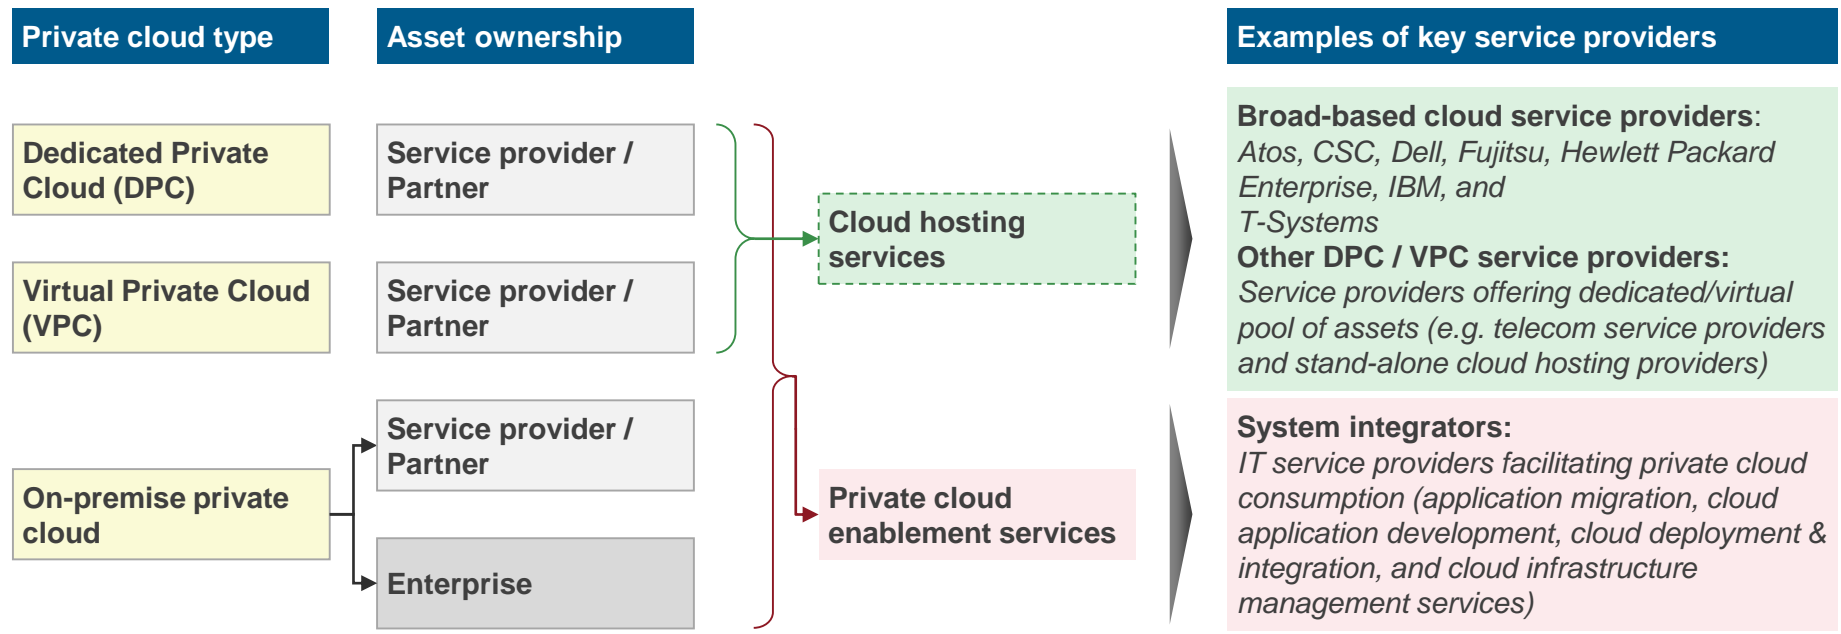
Private cloud type

Asset ownership

Examples of key service providers

Dedicated Private Cloud (DPC)

Service provider / Partner

Virtual Private Cloud (VPC)

Service provider / Partner

On-premise private cloud

Service provider / Partner

Enterprise

Cloud hosting services

Private cloud enablement services

**Broad-based cloud service providers**: *Atos, CSC, Dell, Fujitsu, Hewlett Packard Enterprise, IBM, and T-Systems*
**Other DPC / VPC service providers:** *Service providers offering dedicated/virtual pool of assets (e.g. telecom service providers and stand-alone cloud hosting providers)*

**System integrators:** *IT service providers facilitating private cloud consumption (application migration, cloud application development, cloud deployment & integration, and cloud infrastructure management services)*